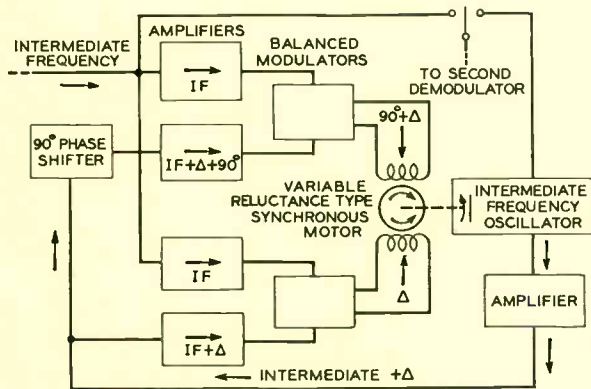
INTERMEDIATE FREQUENCY

AMPLIFIERS

BALANCED MODULATORS

TO SECOND DEMODULATOR

90° PHASE SHIFTER

IF

IF+Δ+90°

90°+Δ

VARIABLE RELUCTANCE TYPE SYNCHRONOUS MOTOR

INTERMEDIATE FREQUENCY OSCILLATOR

IF

Δ

AMPLIFIER

IF+Δ

INTERMEDIATE +Δ